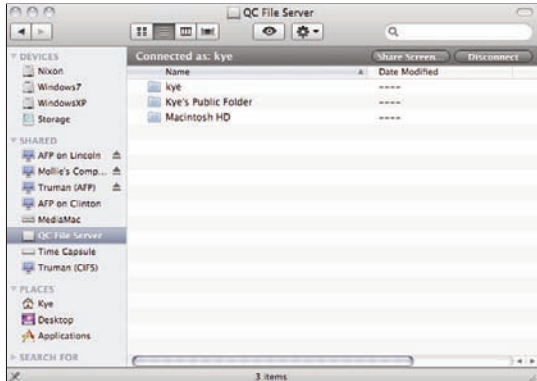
QC File Server

DEVICES
Nixon
Windows7
WindowsXP
Storage

SHARED
AFP on Lincoln
Mollie's Comp...
Truman (AFP)
AFP on Clinton
MediaMac
QC File Server
Time Capsule
Truman (CIFS)

PLACES
Kye
Desktop
Applications

SEARCH FOR

Connected as: kye
Share Screen
Disconnect

| Name | Date Modified |
|---|---|
| kye | ---- |
| Kye's Public Folder | ---- |
| Macintosh HD | ---- |

3 items